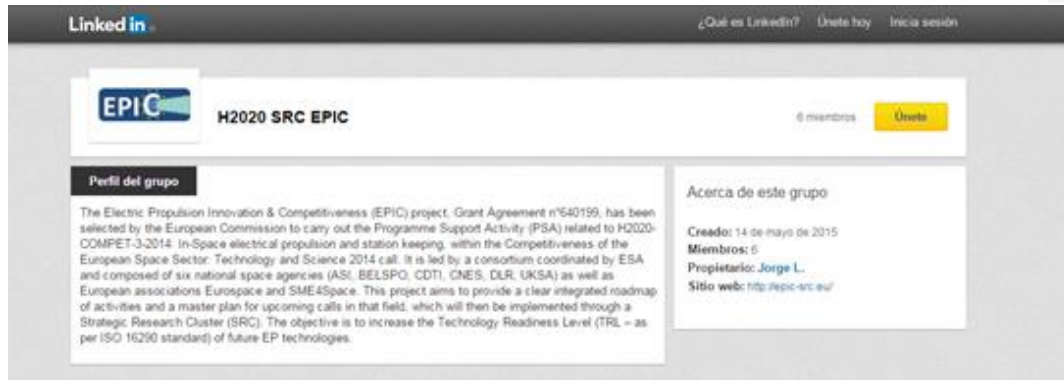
Linked in

¿Qué es LinkedIn? Únete hoy Inicia sesión

EPIC

H2020 SRC EPIC

6 miembros

Únete

Perfil del grupo

The Electric Propulsion Innovation & Competitiveness (EPIC) project, Grant Agreement nº640199, has been selected by the European Commission to carry out the Programme Support Activity (PSA) related to H2020-COMPET-3-2014: In-Space electrical propulsion and station keeping, within the Competitiveness of the European Space Sector: Technology and Science 2014 call. It is led by a consortium coordinated by ESA and composed of six national space agencies (ASI, BELSPO, CDTI, CNES, DLR, UKSA) as well as European associations Eurospace and SME4Space. This project aims to provide a clear integrated roadmap of activities and a master plan for upcoming calls in that field, which will then be implemented through a Strategic Research Cluster (SRC). The objective is to increase the Technology Readiness Level (TRL – as per ISO 16290 standard) of future EP technologies.

Acerca de este grupo

Creado: 14 de mayo de 2015
Miembros: 6
Propietario: Jorge L.
Sitio web: http://epic-src.eu/